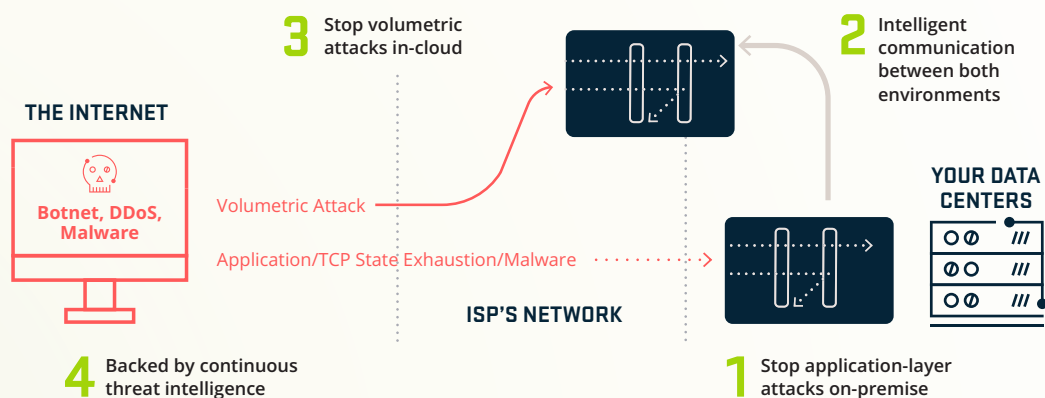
3 Stop volumetric attacks in-cloud

2 Intelligent communication between both environments

THE INTERNET

Botnet, DDoS, Malware

Volumetric Attack

Application/TCP State Exhaustion/Malware

YOUR DATA CENTERS

ISP'S NETWORK

4 Backed by continuous threat intelligence

1 Stop application-layer attacks on-premise